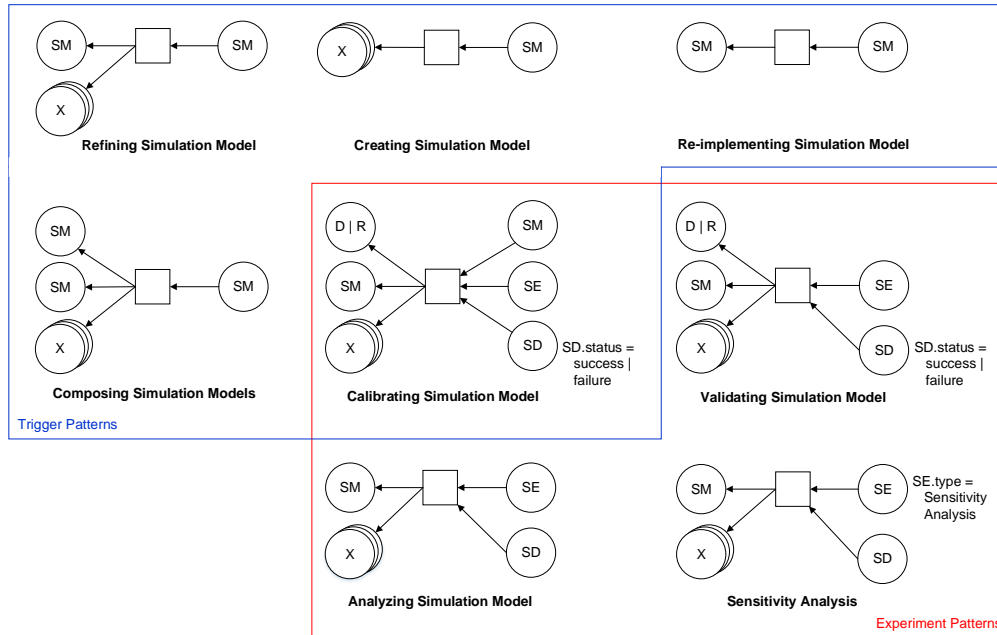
SM
SM
X
Refining Simulation Model

X
SM
Creating Simulation Model

SM
SM
Re-implementing Simulation Model

SM
SM
SM
X
Composing Simulation Models

D | R
SM
X
SM
SE
SD
SD.status = success | failure
Calibrating Simulation Model

D | R
SM
X
SE
SD
SD.status = success | failure
Validating Simulation Model

Trigger Patterns

SM
X
SE
SD
Analyzing Simulation Model

SM
X
SE
SD
SE.type = Sensitivity Analysis
Sensitivity Analysis

Experiment Pattern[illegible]